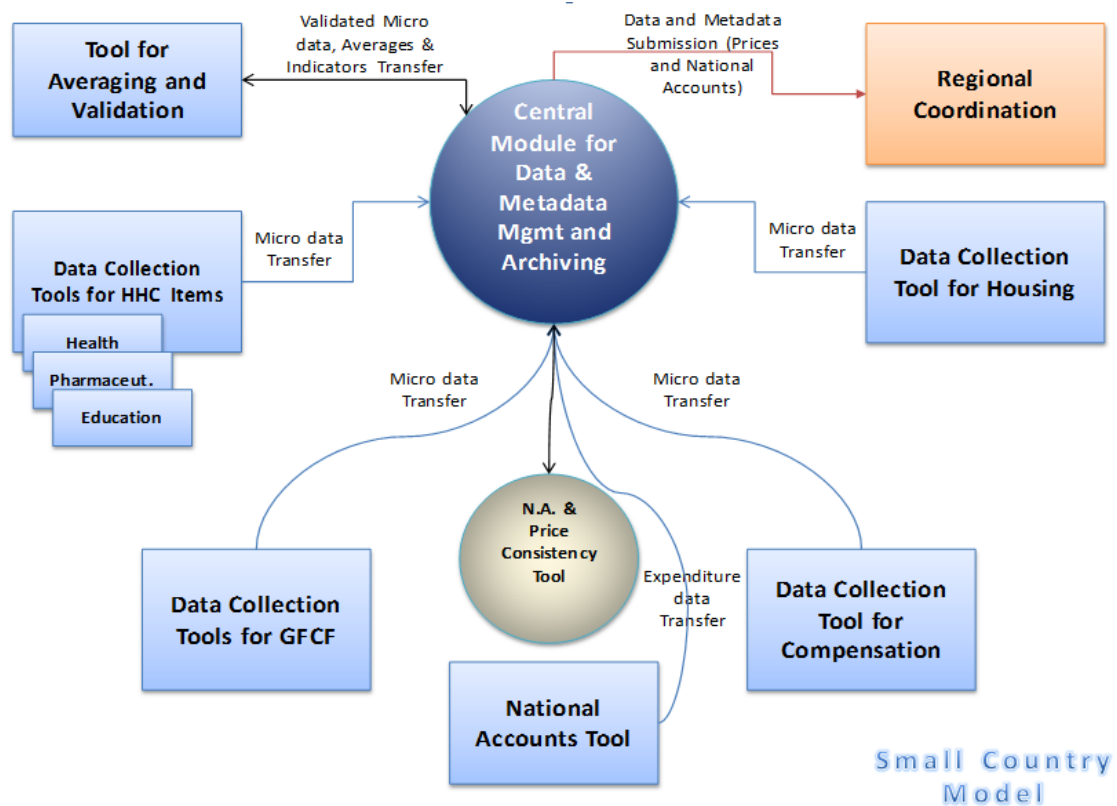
Tool for Averaging and Validation

Validated Micro data, Averages & Indicators Transfer

Data and Metadata Submission (Prices and National Accounts)

Regional Coordination

Central Module for Data & Metadata Mgmt and Archiving

Data Collection Tools for HHC Items

Health

Pharmaceut.

Education

Micro data Transfer

Micro data Transfer

Data Collection Tool for Housing

Micro data Transfer

Micro data Transfer

N.A. & Price Consistency Tool

Expenditure data Transfer

Data Collection Tools for GFCF

Data Collection Tool for Compensation

National Accounts Tool

Small Country Model